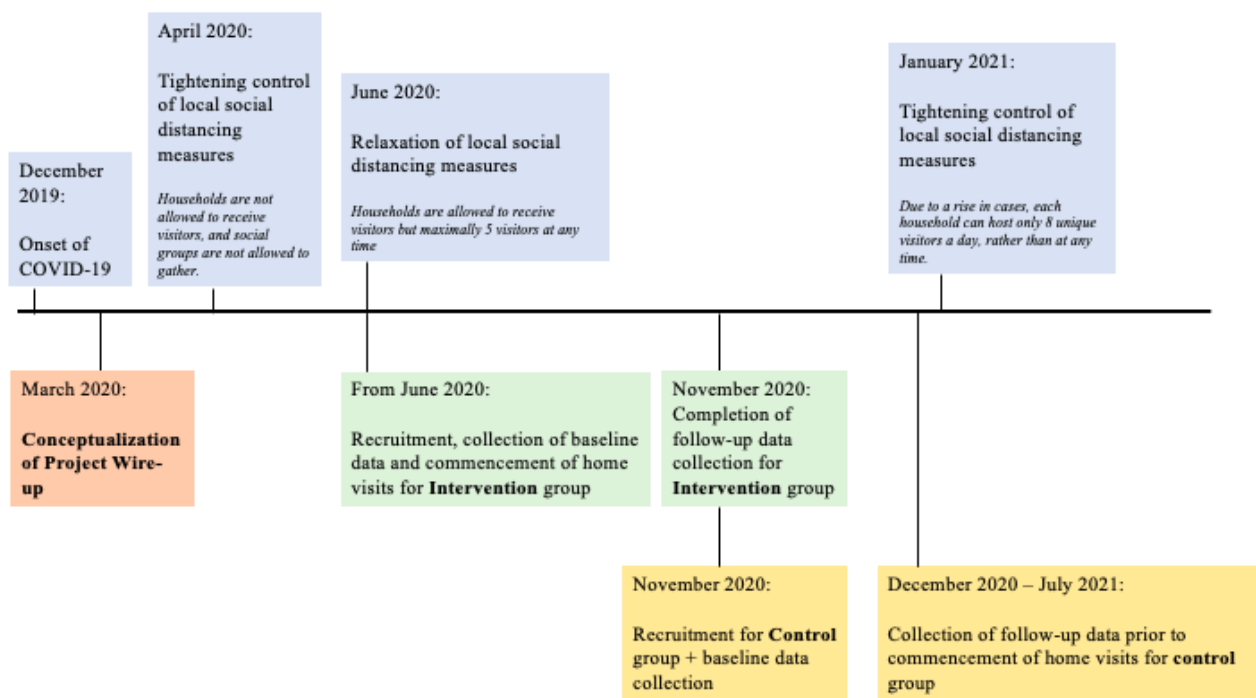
December 2019:

Onset of COVID-19

April 2020:

Tightening control of local social distancing measures

*Households are not allowed to receive visitors, and social groups are not allowed to gather.*

June 2020:

Relaxation of local social distancing measures

*Households are allowed to receive visitors but maximally 5 visitors at any time*

January 2021:

Tightening control of local social distancing measures

*Due to a rise in cases, each household can host only 8 unique visitors a day, rather than at any time.*

March 2020:

**Conceptualization of Project Wire-up**

From June 2020:

Recruitment, collection of baseline data and commencement of home visits for **Intervention** group

November 2020:
Completion of follow-up data collection for **Intervention** group

November 2020:

Recruitment for **Control** group + baseline data collection

December 2020 – July 2021:

Collection of follow-up data prior to commencement of home visits for **control** group